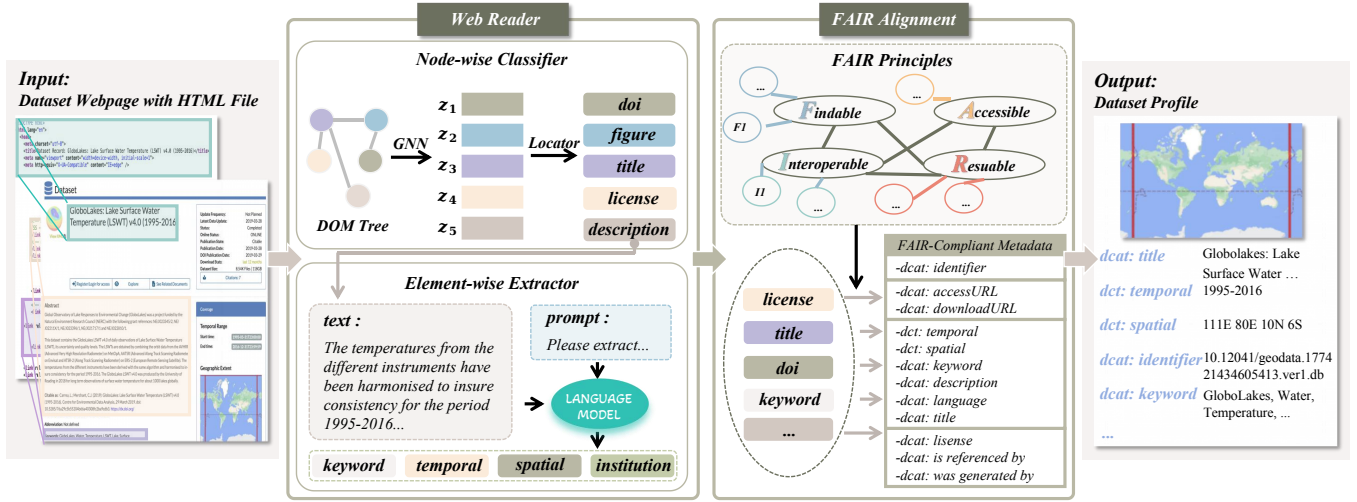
Input:
Dataset Webpage with HTML File

Dataset

GloboLakes: Lake Surface Water Temperature (LSWT) v4.0 (1995-2016)

Abstract

Web Reader

Node-wise Classifier

DOM Tree

GNN

$z_1$
$z_2$
$z_3$
$z_4$
$z_5$

Locator

doi
figure
title
license
description

Element-wise Extractor

text :

The temperatures from the different instruments have been harmonised to insure consistency for the period 1995-2016...

prompt :

Please extract...

LANGUAGE MODEL

keyword
temporal
spatial
institution

FAIR Alignment

FAIR Principles

...
F1
Findable
...
Accessible
Interoperable
Resuable
I1
...
...

license
title
doi
keyword
...

FAIR-Compliant Metadata

-dcat: identifier

-dcat: accessURL
-dcat: downloadURL

-dct: temporal
-dct: spatial
-dcat: keyword
-dcat: description
-dcat: language
-dcat: title

-dcat: lisense
-dcat: is referenced by
-dcat: was generated by

Output:
Dataset Profile

dcat: title
Globolakes: Lake Surface Water …

dct: temporal
1995-2016

dct: spatial
111E 80E 10N 6S

dcat: identifier
10.12041/geodata.177421434605413.ver1.db

dcat: keyword
GloboLakes, Water, Temperature, ...

...